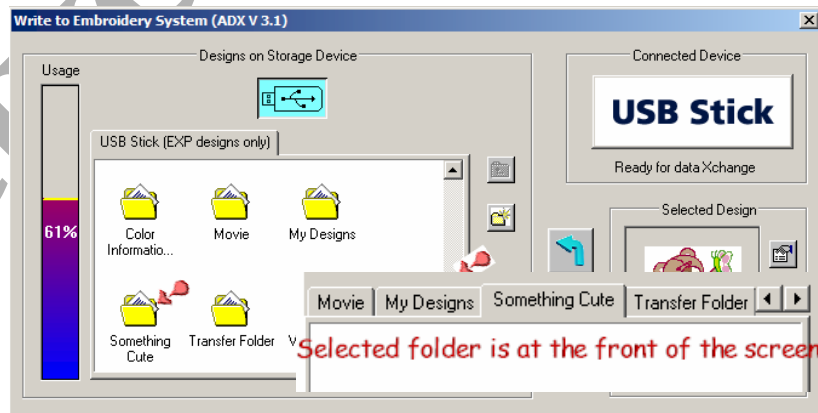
Write to Embroidery System (ADX V 3.1)

Usage

61%

Designs on Storage Device

USB Stick (EXP designs only)

Color Informatio...

Movie

My Designs

Something Cute

Transfer Folder

V

Connected Device

USB Stick

Ready for data Xchange

Selected Design

Movie | My Designs | Something Cute | Transfer Folder

Selected folder is at the front of the screen